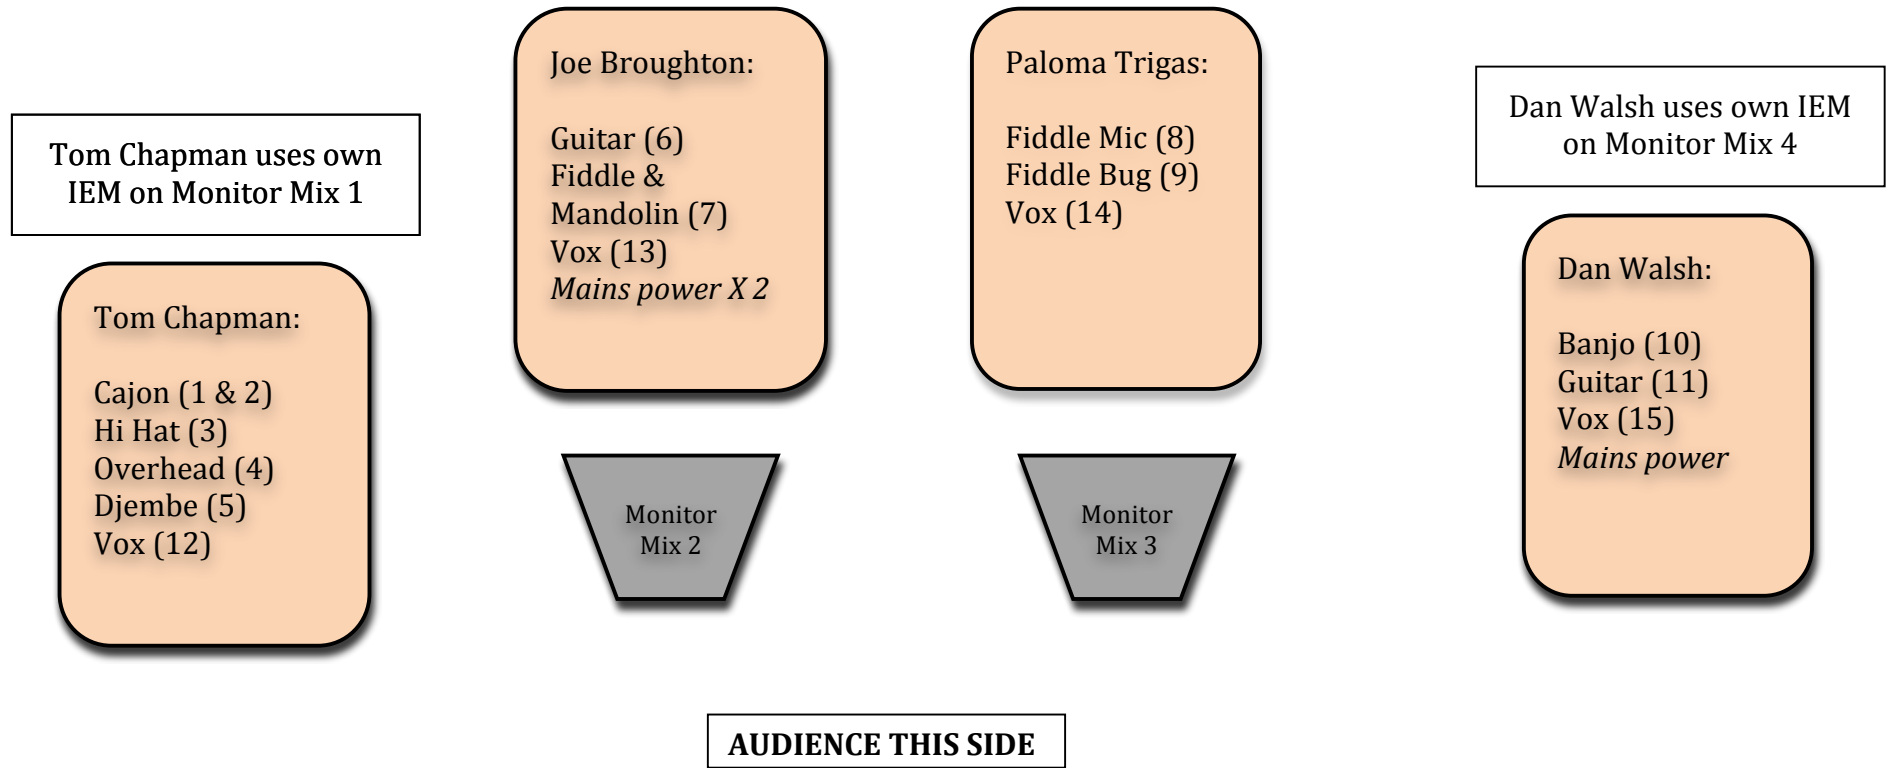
Tom Chapman uses own IEM on Monitor Mix 1

Tom Chapman:

Cajon (1 & 2)
Hi Hat (3)
Overhead (4)
Djembe (5)
Vox (12)

Joe Broughton:

Guitar (6)
Fiddle & Mandolin (7)
Vox (13)
*Mains power X 2*

Monitor Mix 2

Paloma Trigas:

Fiddle Mic (8)
Fiddle Bug (9)
Vox (14)

Monitor Mix 3

Dan Walsh uses own IEM on Monitor Mix 4

Dan Walsh:

Banjo (10)
Guitar (11)
Vox (15)
*Mains power*

**AUDIENCE THIS SIDE**